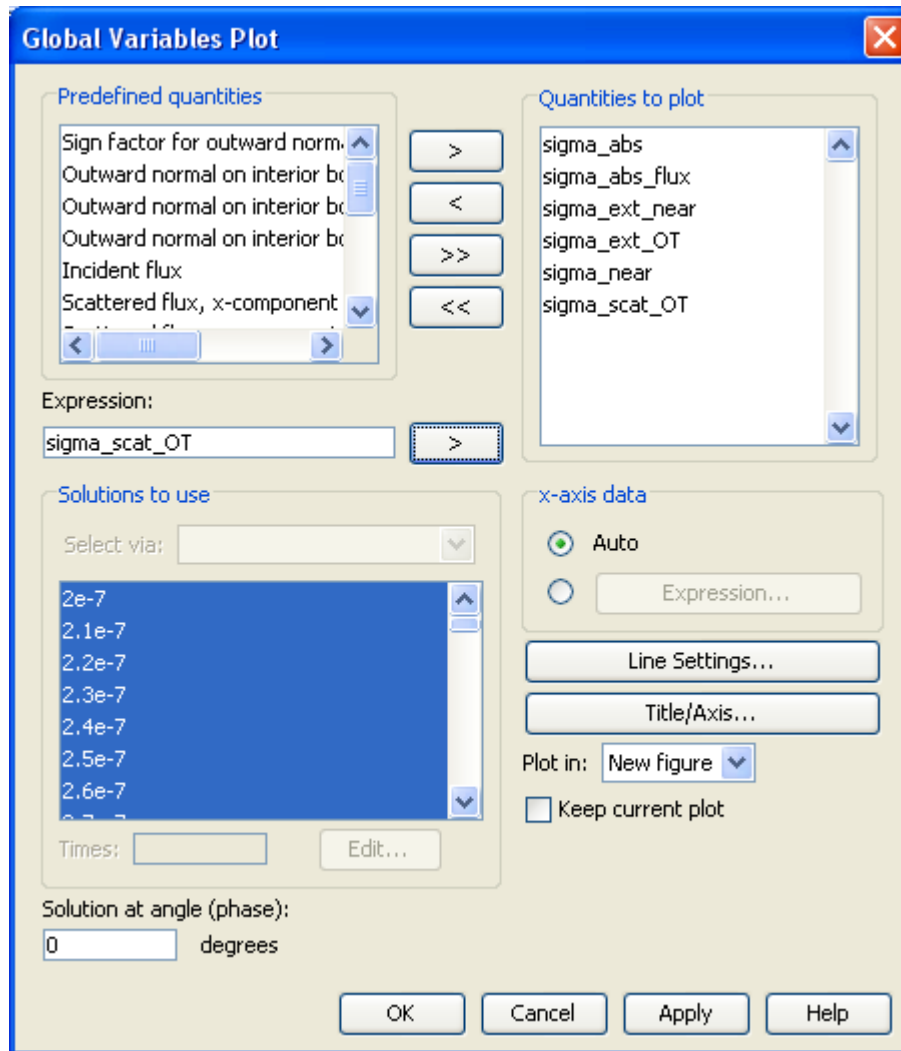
Global Variables Plot

Predefined quantities

Sign factor for outward norm

Outward normal on interior bo

Outward normal on interior bo

Outward normal on interior bo

Incident flux

Scattered flux, x-component

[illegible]

>

<

>>

<<

Quantities to plot

sigma_abs

sigma_abs_flux

sigma_ext_near

sigma_ext_OT

sigma_near

sigma_scat_OT

Expression:

sigma_scat_OT

>

Solutions to use

Select via:

2e-7

2.1e-7

2.2e-7

2.3e-7

2.4e-7

2.5e-7

2.6e-7

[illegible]

Times:

Edit...

x-axis data

Auto

Expression...

Line Settings...

Title/Axis...

Plot in: New figure

Keep current plot

Solution at angle (phase):

0 degrees

OK

Cancel

Apply

Help